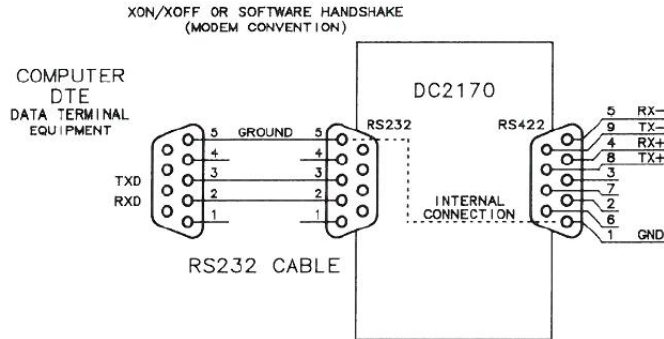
XON/XOFF OR SOFTWARE HANDSHAKE
(MODEM CONVENTION)

COMPUTER
DTE
DATA TERMINAL
EQUIPMENT

TXD
RXD

5 GROUND 5
4 4
3 3
2 2
1 1

RS232 CABLE

DC2170

RS232

RS422

INTERNAL
CONNECTION

5 RX−
9 TX−
4 RX+
8 TX+
3
7
2
6
1 GND